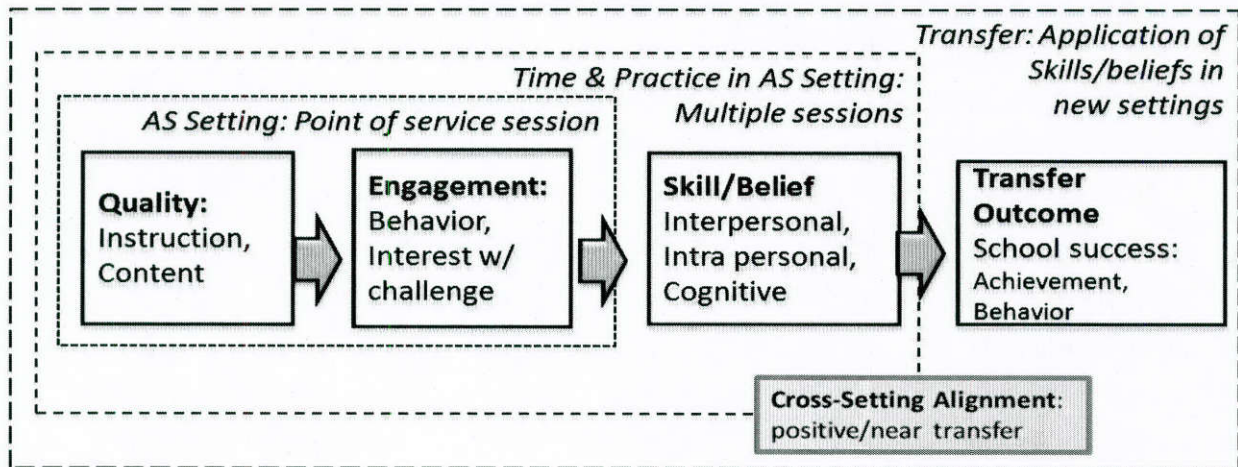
Transfer: Application of Skills/beliefs in new settings

Time & Practice in AS Setting: Multiple sessions

AS Setting: Point of service session

**Quality:** Instruction, Content

**Engagement:** Behavior, Interest w/ challenge

**Skill/Belief** Interpersonal, Intra personal, Cognitive

**Transfer Outcome** School success: Achievement, Behavior

**Cross-Setting Alignment**: positive/near transfer